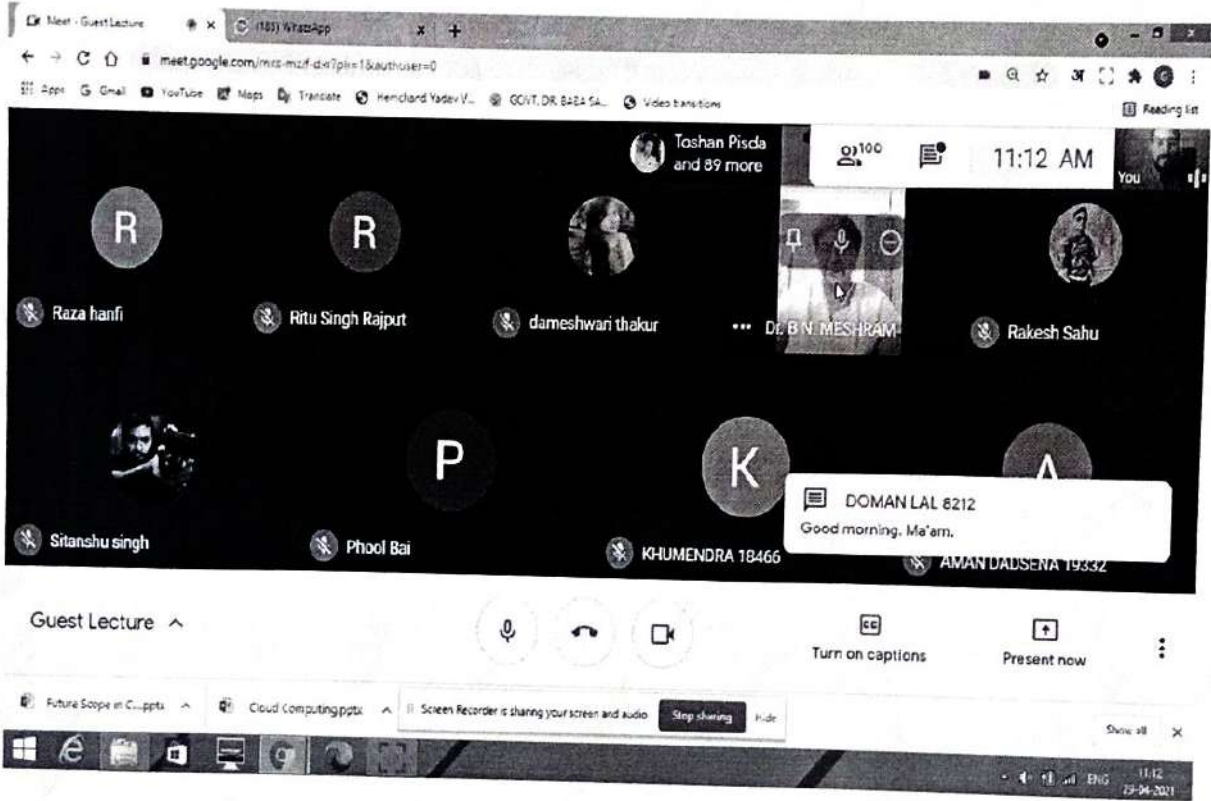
Meet - Guest Lecture
(183) WhatsApp
meet.google.com/mrs-mzif-dxi?pli=1&authuser=0
Apps Gmail YouTube Maps Translate Hemchand Yadav V... GOVT. DR. BABA SA... Video transitions
Reading list

Toshan Pisda and 89 more
100
11:12 AM
You

R
Raza hanfi
R
Ritu Singh Rajput
dameshwari thakur
Dr. B N. MESHRAM
Rakesh Sahu

Sitanshu singh
P
Phool Bai
K
KHUMENDRA 18466
A
AMAN DADSENA 19332

DOMAN LAL 8212
Good morning. Ma'am.

Guest Lecture
Turn on captions
Present now

Future Scope in C...pptx
Cloud Computing.pptx
Screen Recorder is sharing your screen and audio
Stop sharing
Hide
Show all

ENG 11:12 29-04-2021